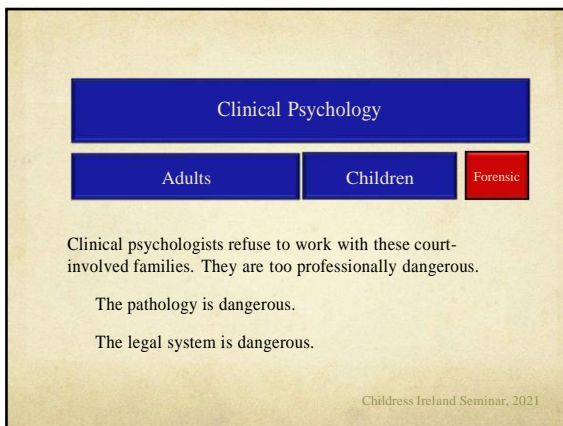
Clinical Psychology

Adults

Children

Forensic

Clinical psychologists refuse to work with these court-involved families. They are too professionally dangerous.

The pathology is dangerous.

The legal system is dangerous.

Childress Ireland Seminar, 2021